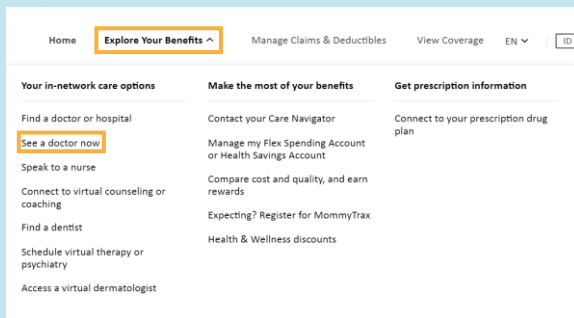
Home Explore Your Benefits ^ Manage Claims & Deductibles View Coverage EN ∨ ID

Your in-network care options

Find a doctor or hospital

See a doctor now

Speak to a nurse

Connect to virtual counseling or coaching

Find a dentist

Schedule virtual therapy or psychiatry

Access a virtual dermatologist

Make the most of your benefits

Contact your Care Navigator

Manage my Flex Spending Account or Health Savings Account

Compare cost and quality, and earn rewards

Expecting? Register for MommyTrax

Health & Wellness discounts

Get prescription information

Connect to your prescription drug plan